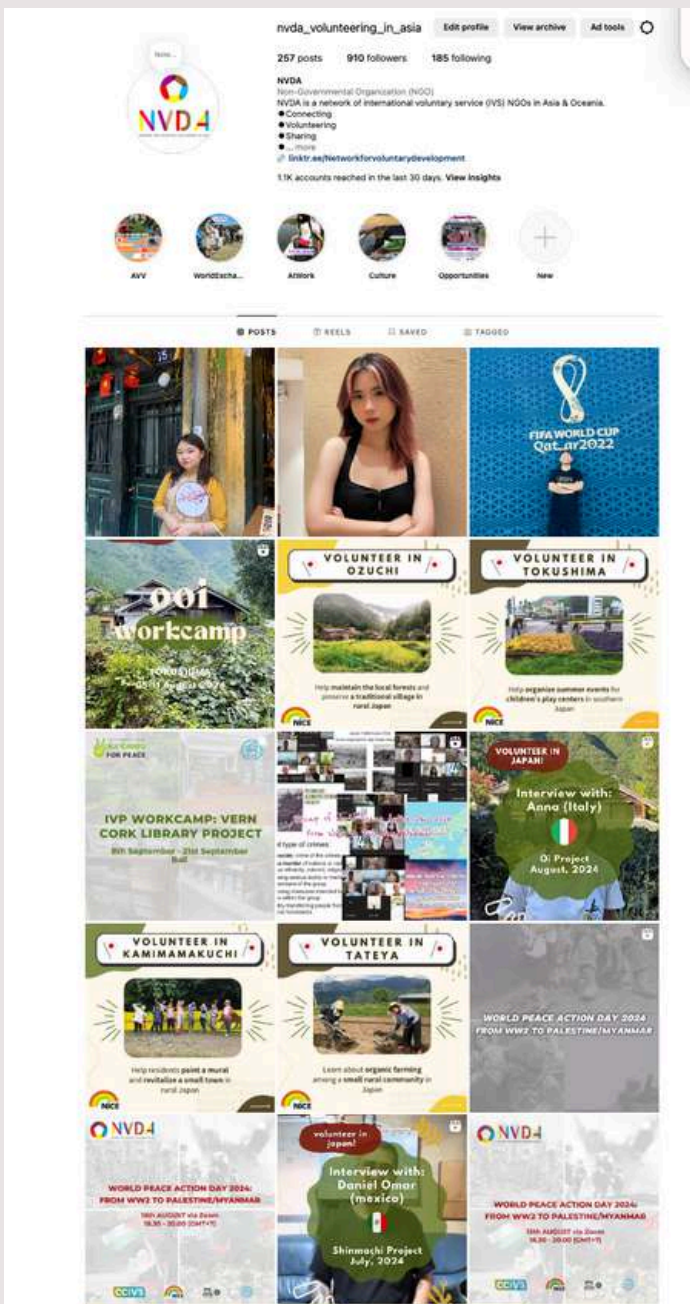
nvda_volunteering_in_asia Edit profile View archive Ad tools

Note...

NVDA

257 posts 910 followers 185 following

NVDA
Non-Governmental Organization (NGO)
NVDA is a network of international voluntary service (IVS) NGOs in Asia & Oceania.
●Connecting
●Volunteering
●Sharing
● ... more
linktr.ee/Networkforvoluntarydevelopment

1.1K accounts reached in the last 30 days. View insights

AVV WorldExcha... AtWork Culture Opportunities New

POSTS REELS SAVED TAGGED

FIFA WORLD CUP Qatar2022

ooi workcamp
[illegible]
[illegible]

VOLUNTEER IN OZUCHI
Help maintain the local forests and preserve a traditional village in rural Japan
NICE

VOLUNTEER IN TOKUSHIMA
Help organize summer events for children's play centers in southern Japan
NICE

FOR PEACE
IVP WORKCAMP: VERN CORK LIBRARY PROJECT
8th September - 21st September
Bali

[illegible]

VOLUNTEER IN JAPAN!
Interview with: Anna (Italy)
Oi Project
August, 2024

VOLUNTEER IN KAMIMAMAKUCHI
Help residents paint a mural and revitalize a small town in rural Japan
NICE

VOLUNTEER IN TATEYA
Learn about organic farming among a small rural community in Japan
NICE

WORLD PEACE ACTION DAY 2024:
FROM WW2 TO PALESTINE/MYANMAR

NVDA
WORLD PEACE ACTION DAY 2024:
FROM WW2 TO PALESTINE/MYANMAR
18th AUGUST via Zoom
18.30 - 20.00 (GMT+7)
CCIVS

volunteer in japan!
Interview with: Daniel Omar (mexico)
Shinmachi Project
July, 2024

NVDA
WORLD PEACE ACTION DAY 2024:
FROM WW2 TO PALESTINE/MYANMAR
18th AUGUST via Zoom
18.30 - 20.00 (GMT+7)
CCIVS